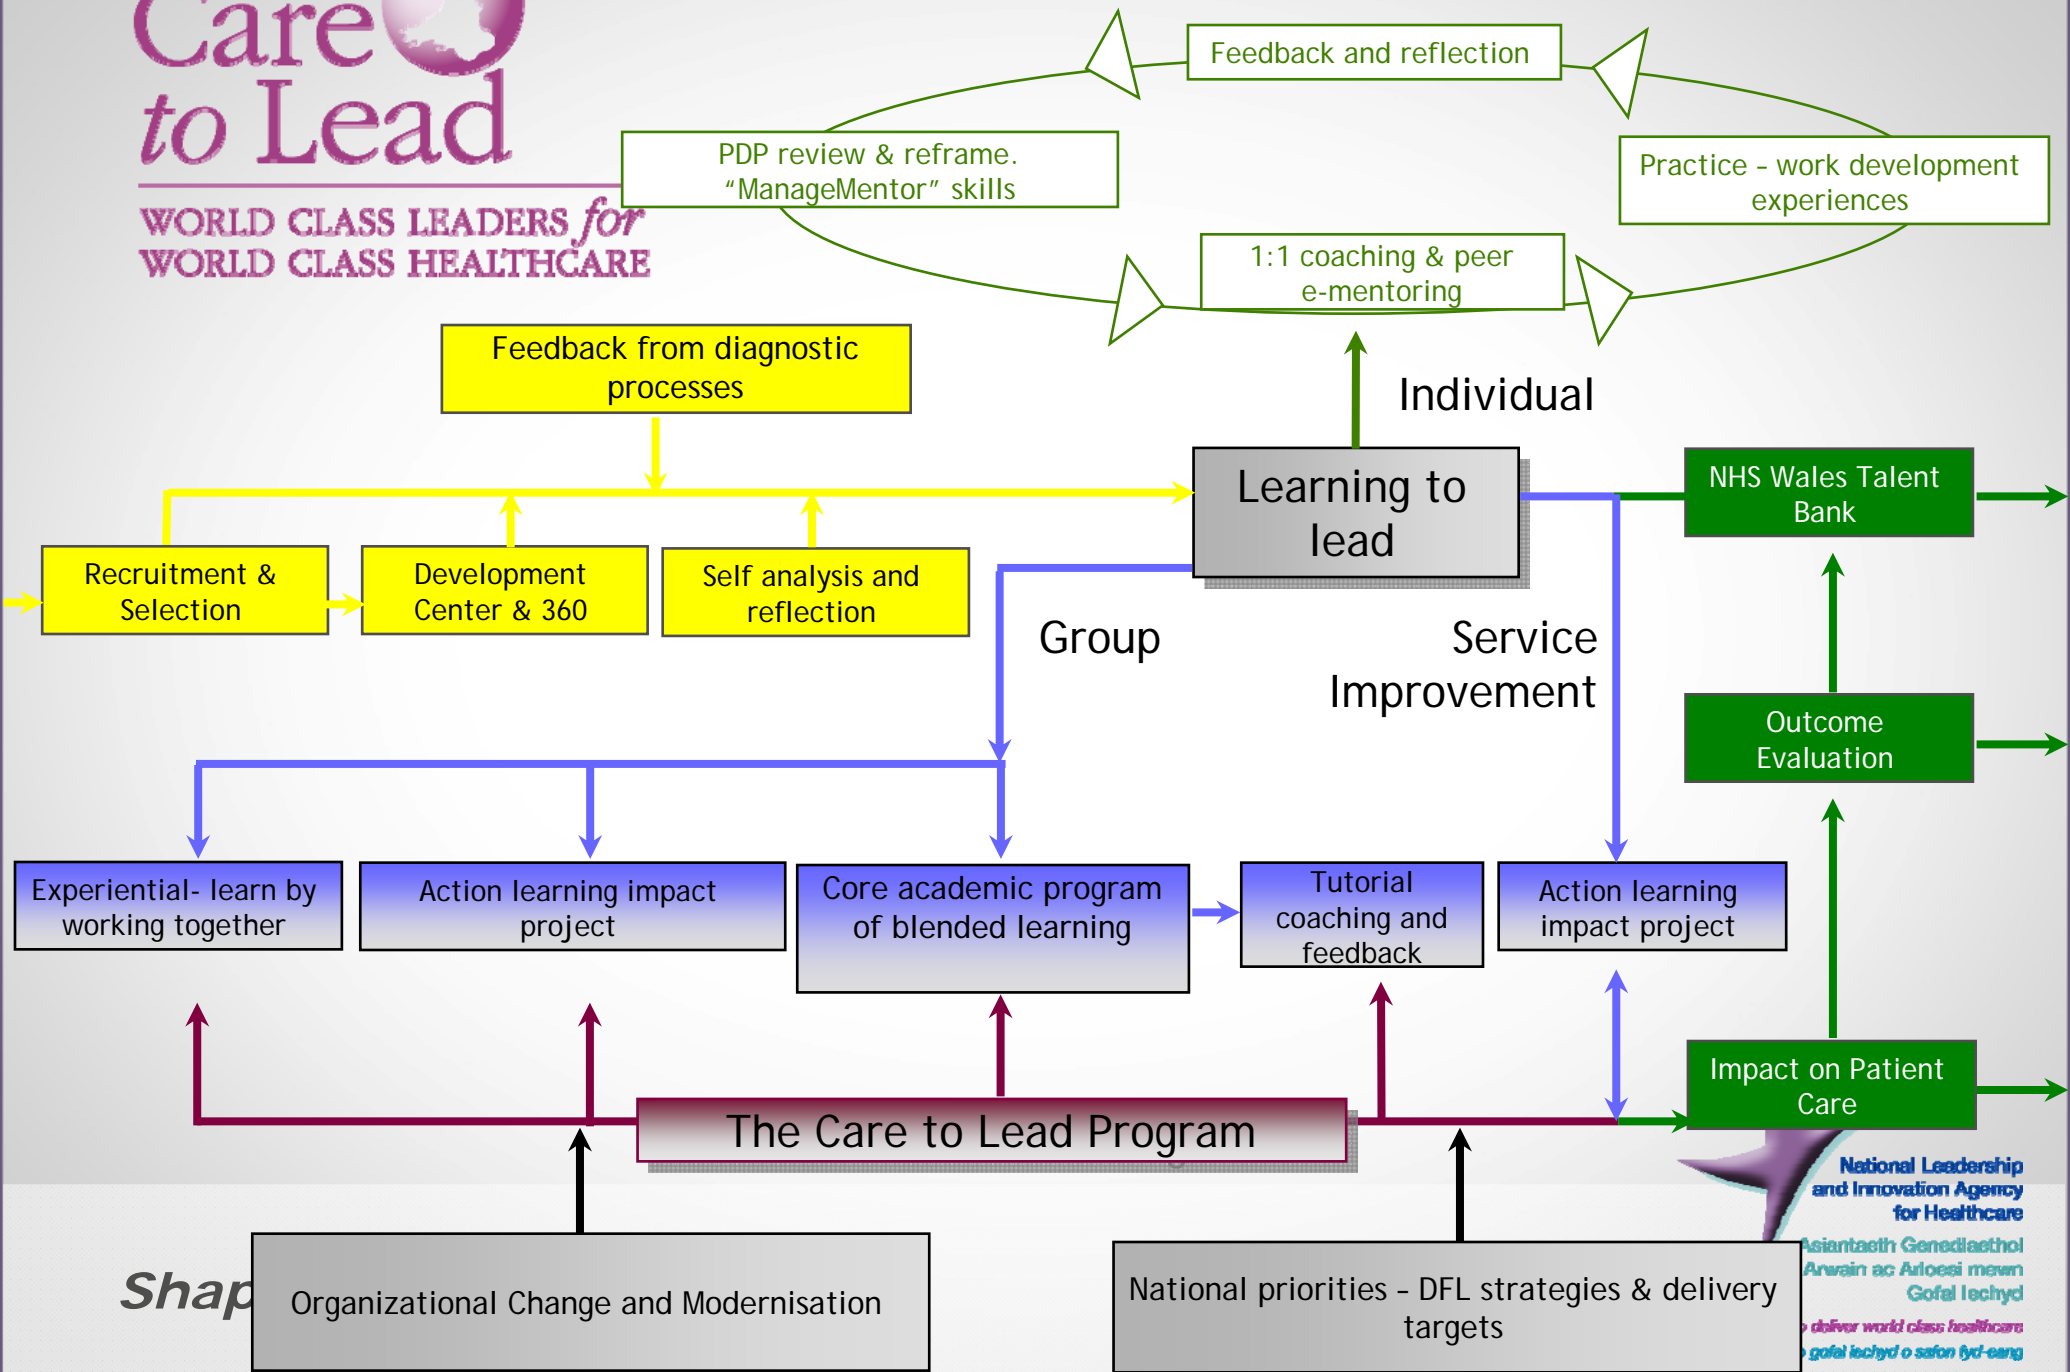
Care to Lead

WORLD CLASS LEADERS for WORLD CLASS HEALTHCARE

Feedback and reflection

PDP review & reframe. "ManageMentor" skills

Practice - work development experiences

1:1 coaching & peer e-mentoring

Feedback from diagnostic processes

Individual

Learning to lead

NHS Wales Talent Bank

Recruitment & Selection

Development Center & 360

Self analysis and reflection

Group

Service Improvement

Outcome Evaluation

Experiential- learn by working together

Action learning impact project

Core academic program of blended learning

Tutorial coaching and feedback

Action learning impact project

Impact on Patient Care

The Care to Lead Program

National Leadership and Innovation Agency for Healthcare

Asiantaeth Genedlaethol Arwain ac Arloesi mewn Gofal Iechyd

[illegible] deliver world class healthcare

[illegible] gofal iechyd o safon byd-eang

Shap

Organizational Change and Modernisation

National priorities - DFL strategies & delivery targets